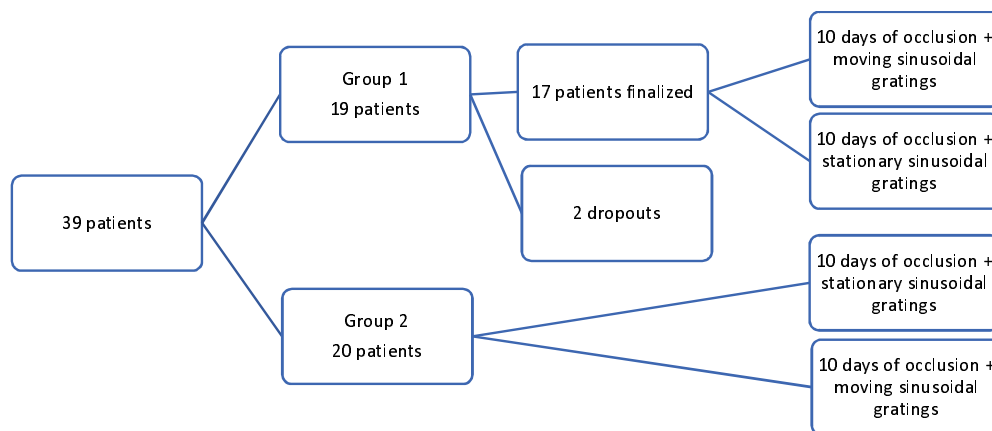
39 patients

Group 1
19 patients

17 patients finalized

10 days of occlusion + moving sinusoidal gratings

10 days of occlusion + stationary sinusoidal gratings

2 dropouts

Group 2
20 patients

10 days of occlusion + stationary sinusoidal gratings

10 days of occlusion + moving sinusoidal gratings